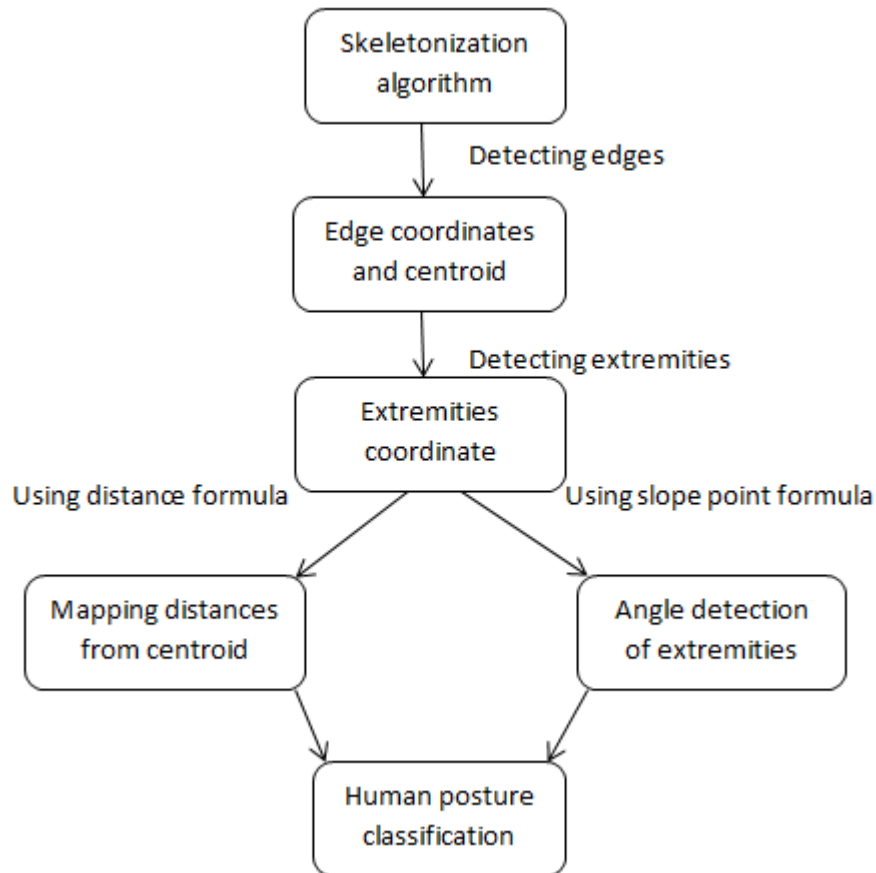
Skeletonization algorithm

Detecting edges

Edge coordinates and centroid

Detecting extremities

Extremities coordinate

Using distance formula

Using slope point formula

Mapping distances from centroid

Angle detection of extremities

Human posture classification